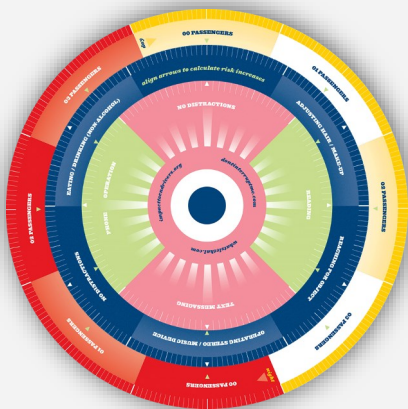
00 PASSENGERS
01 PASSENGER
02 PASSENGERS
03 PASSENGERS
02 PASSENGERS
00 PASSENGERS
01 PASSENGER
03 PASSENGERS
align arrows to calculate risk increase
ADJUSTING HAIR / MAKE UP
REACHING FOR OBJECT
OPERATING STEREO / MUSIC DEVICE
NO DISTRACTION
EATING / DRINKING (NON-ALCOHOL)
NO DISTRACTIONS
DIALING
TEXT MESSAGING
PHONE OPERATIONS
impactteendrivers.org
dontletemgetme.com
whatdoyouthink.com
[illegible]